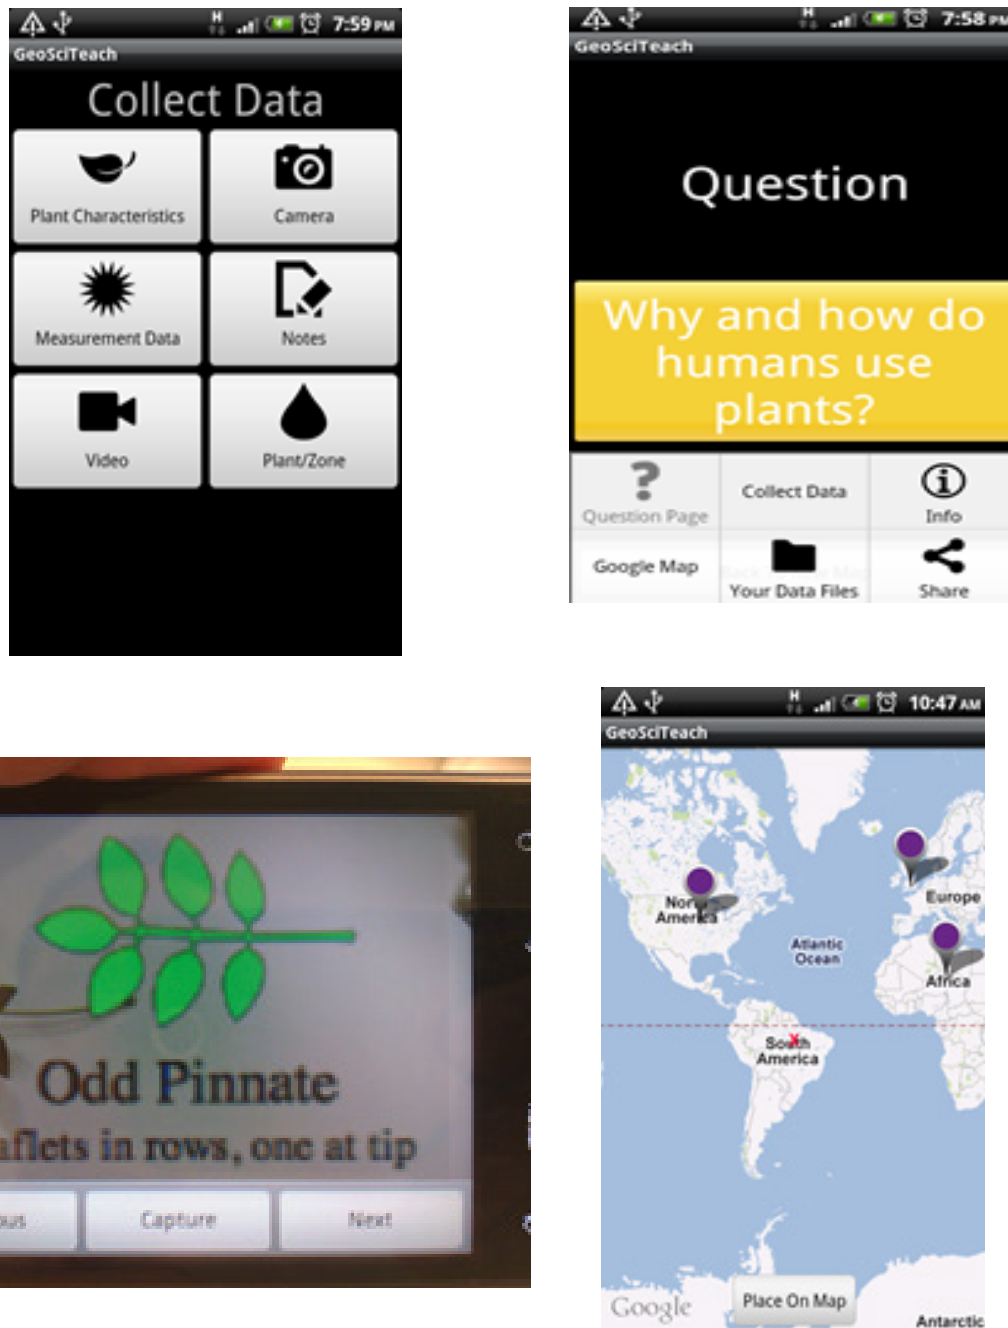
7:59 PM
GeoSciTeach
Collect Data
Plant Characteristics
Camera
Measurement Data
Notes
Video
Plant/Zone

7:58 PM
GeoSciTeach
Question
Why and how do humans use plants?
Question Page
Collect Data
Info
Google Map
Your Data Files
Share

Odd Pinnate
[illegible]aflets in rows, one at tip
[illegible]us
Capture
Next

10:47 AM
GeoSciTeach
Nor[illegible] America
Europe
Atlantic Ocean
Africa
South America
Google
Place On Map
Antarctic